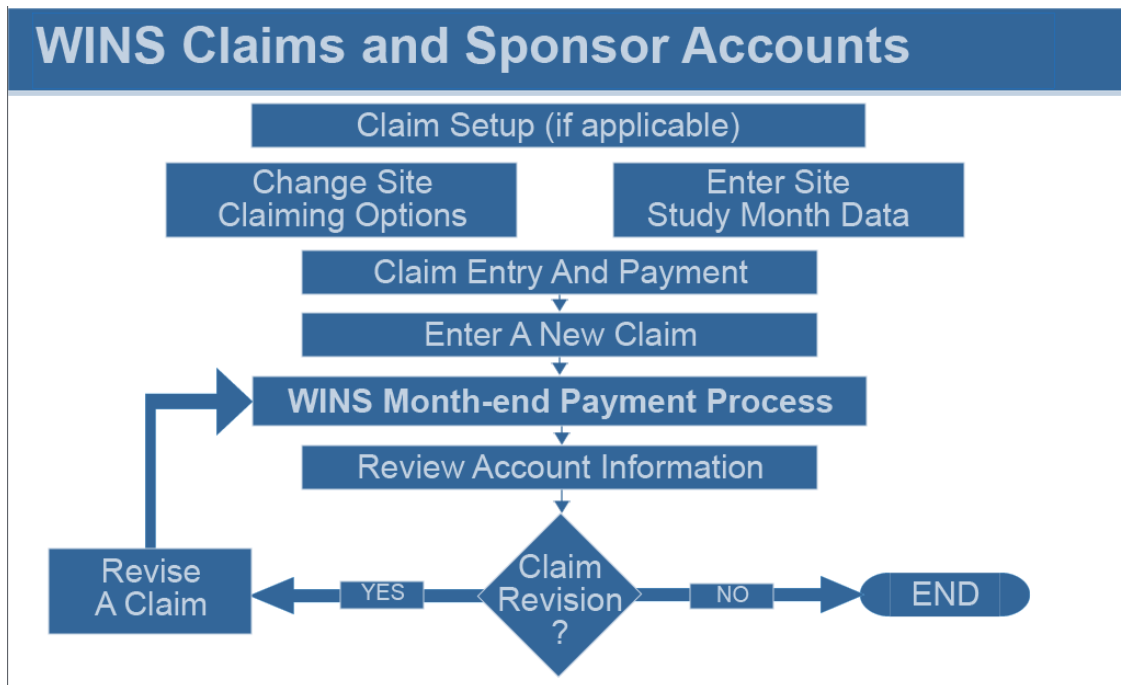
WINS Claims and Sponsor Accounts

Claim Setup (if applicable)

Change Site Claiming Options

Enter Site Study Month Data

Claim Entry And Payment

Enter A New Claim

WINS Month-end Payment Process

Review Account Information

Claim Revision ?

YES

Revise A Claim

NO

END